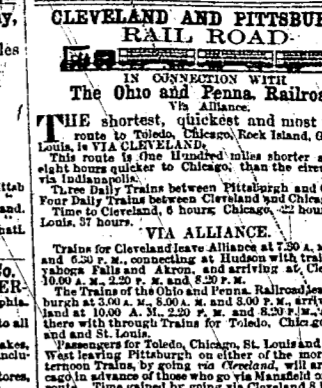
CLEVELAND AND PITTSBUR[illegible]
RAIL ROAD

IN CONNECTION WITH
The Ohio and Penna. Railroa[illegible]
Via Alliance.

THE shortest, quickest and most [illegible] route to Toledo, Chicago, Rock Island, G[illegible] Louis, is VIA CLEVELAND.

This route is One Hundred miles shorter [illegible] eight hours quicker to Chicago, than the circ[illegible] via Indianapolis.

Three Daily Trains between Pittsburgh and C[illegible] Four Daily Trains between Cleveland and Chica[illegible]

Time to Cleveland, 6 hours; Chicago, 22 hou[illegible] Louis, 37 hours.

VIA ALLIANCE.

Trains for Cleveland leave Alliance at 7.30 A. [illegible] and 6.30 P. M., connecting at Hudson with trai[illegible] yahoga Falls and Akron, and arriving at Cle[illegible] 10.00 A. M., 2.20 P. M. and 8.20 P. M.

The Trains of the Ohio and Penna. Railroad lea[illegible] burgh at 3.00 A. M., 8.00 A. M. and 3.00 P. M., arri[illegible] land at 10.00 A. M., 2.20 P. M. and 8.20 P. M., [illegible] there with through Trains for Toledo, Chicag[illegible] and St. Louis.

Passengers for Toledo, Chicago, St. Louis and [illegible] West leaving Pittsburgh on either of the mor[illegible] ternoon Trains, by going via Cleveland, will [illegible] cago in advance of those who go via Mansfield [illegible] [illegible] Time gained by going via Cleveland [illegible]